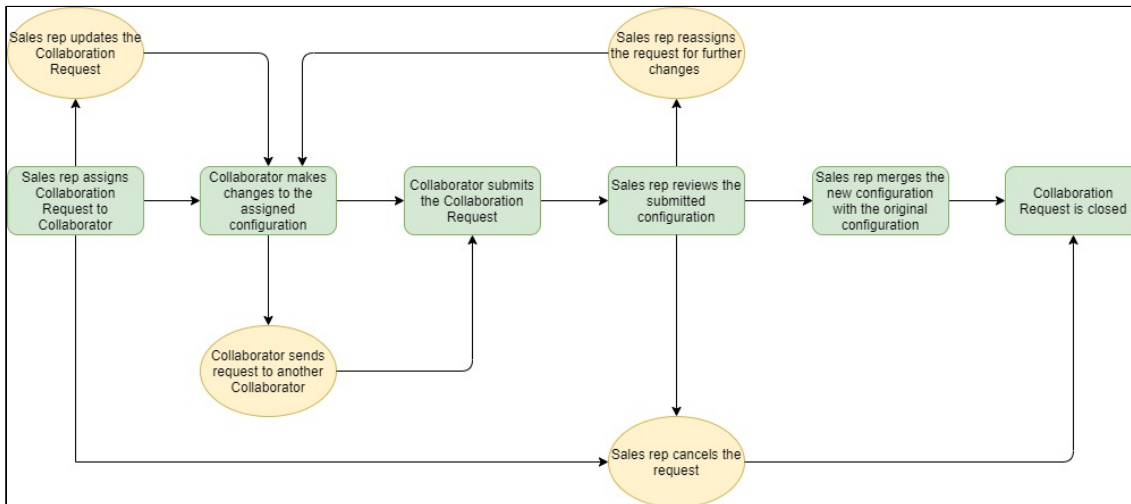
Sales rep updates the Collaboration Request

Sales rep reassigns the request for further changes

Sales rep assigns Collaboration Request to Collaborator

Collaborator makes changes to the assigned configuration

Collaborator submits the Collaboration Request

Sales rep reviews the submitted configuration

Sales rep merges the new configuration with the original configuration

Collaboration Request is closed

Collaborator sends request to another Collaborator

Sales rep cancels the request